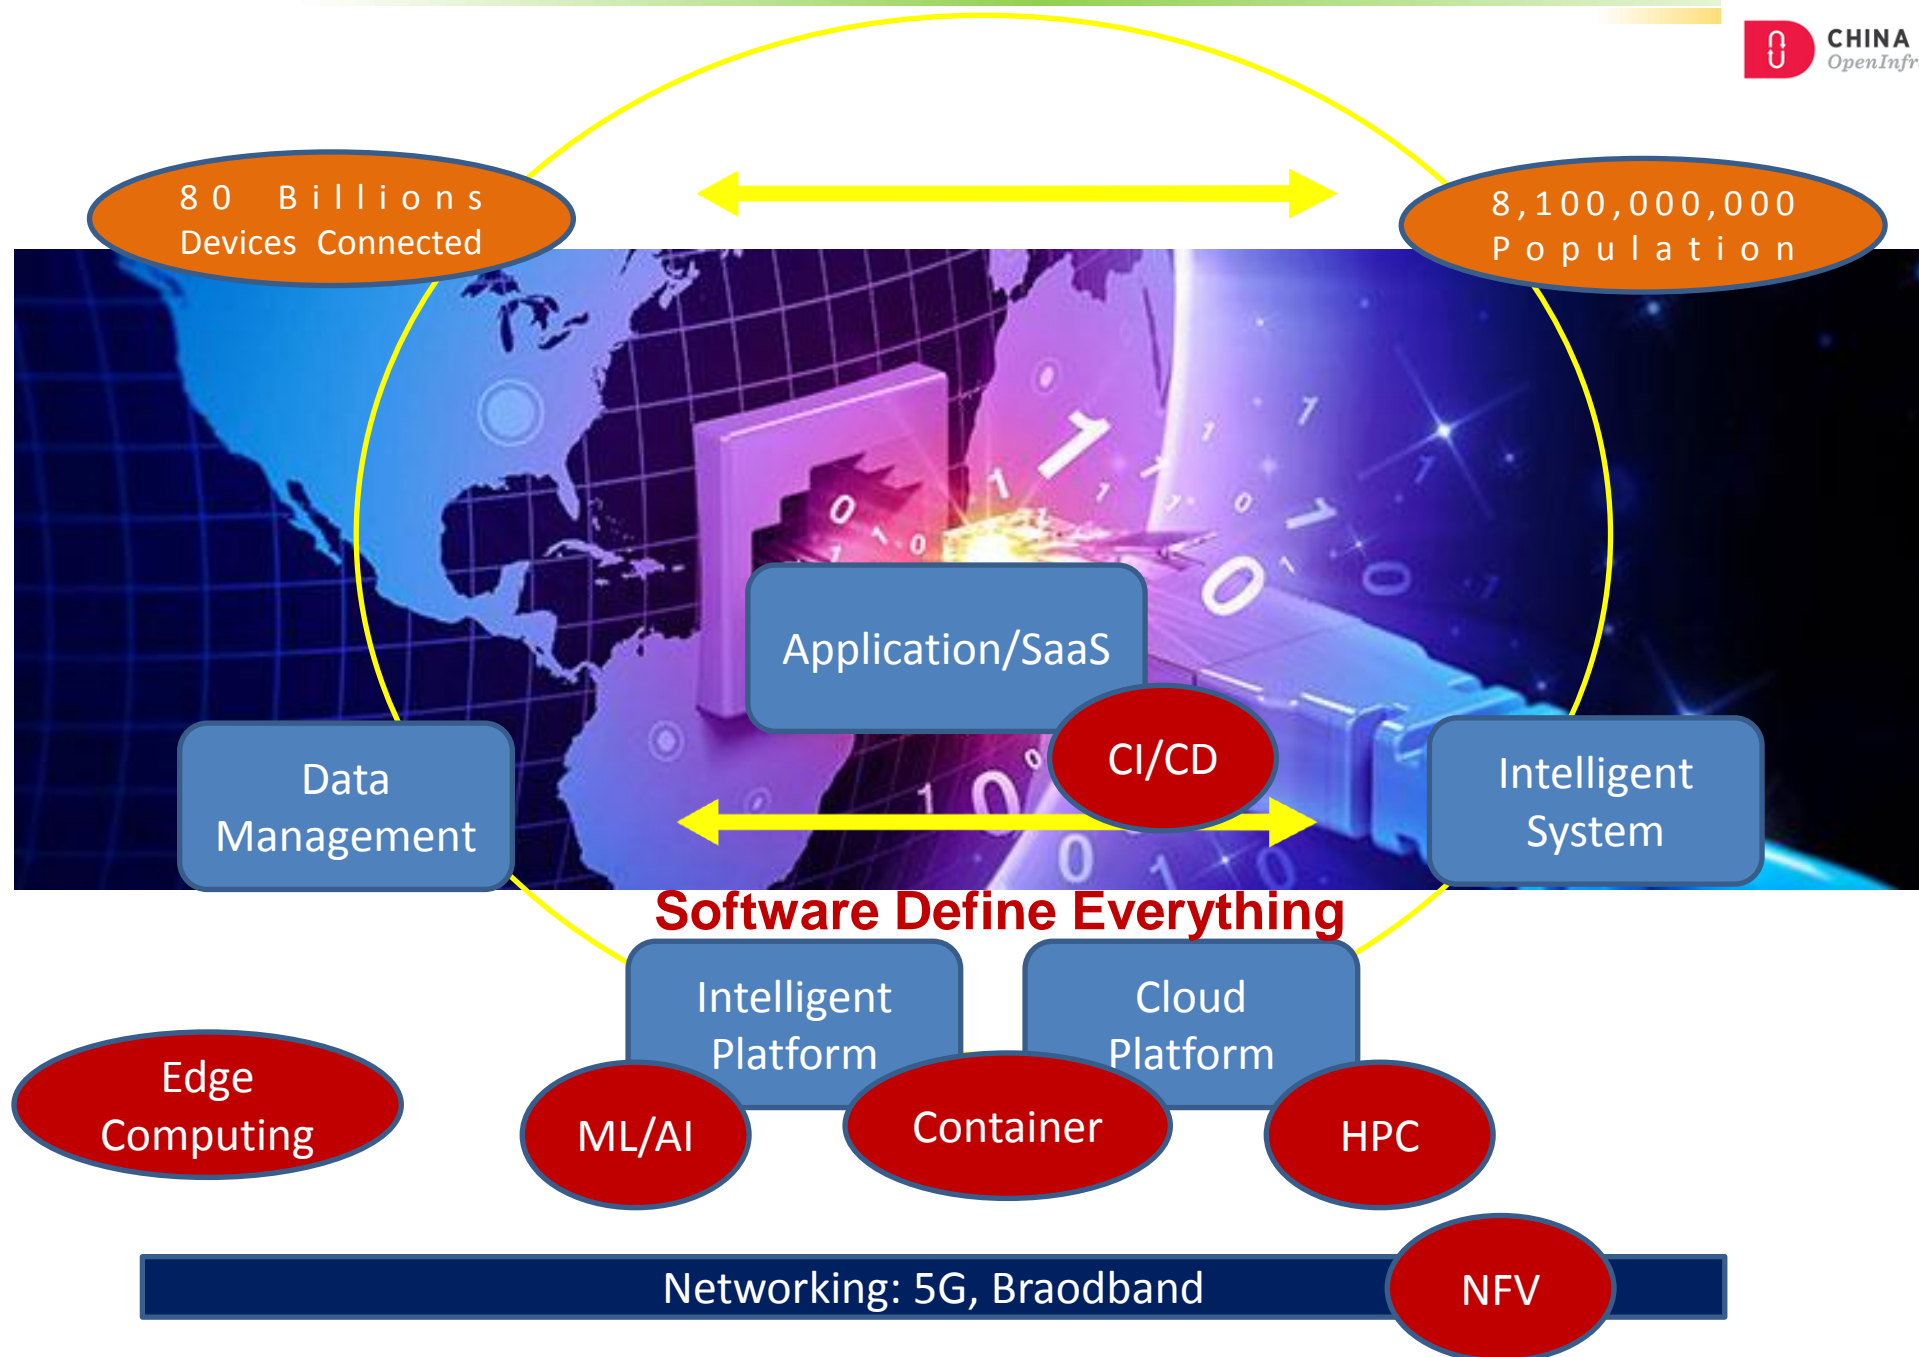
CHINA
OpenInfr

80 Billions
Devices Connected

8,100,000,000
Population

Application/SaaS

CI/CD

Data Management

Intelligent System

Software Define Everything

Intelligent Platform

Cloud Platform

Edge Computing

ML/AI

Container

HPC

Networking: 5G, Braodband

NFV